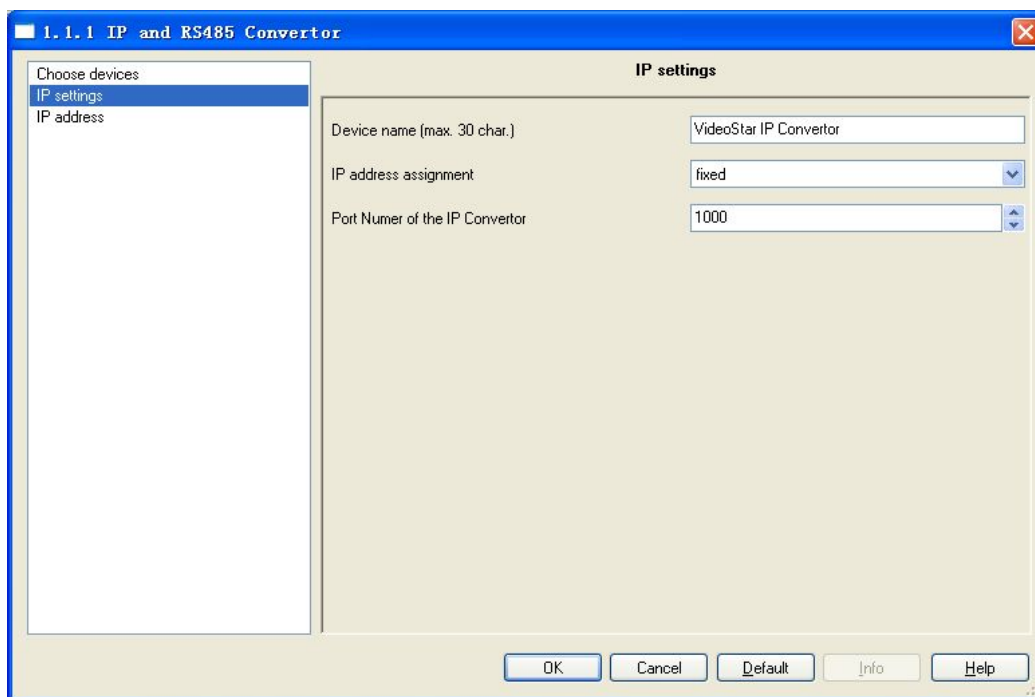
1.1.1 IP and RS485 Convertor

Choose devices
IP settings
IP address

IP settings

Device name (max. 30 char.) VideoStar IP Convertor

IP address assignment fixed

Port Numer of the IP Convertor 1000

OK Cancel Default Info Help